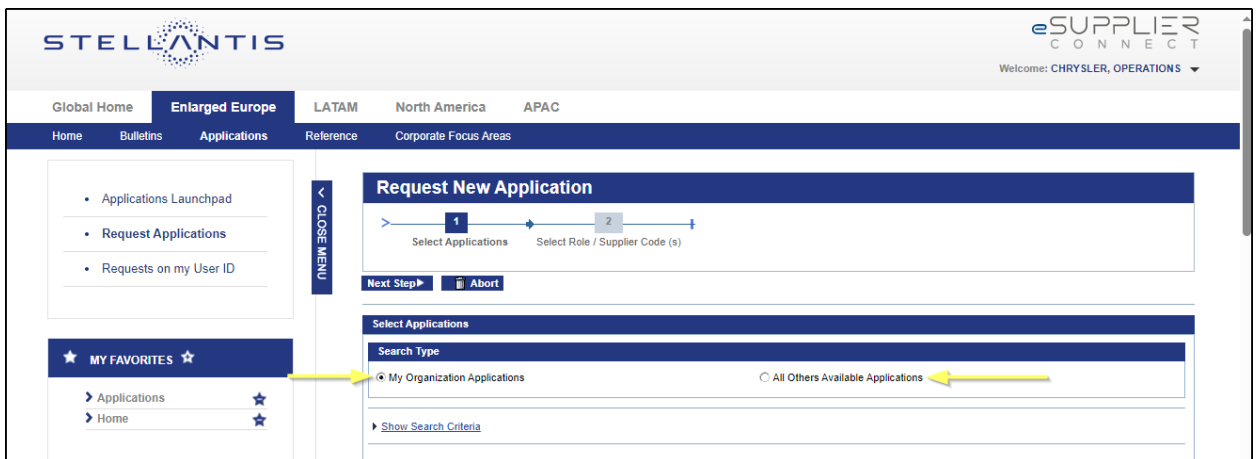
STELLANTIS

eSUPPLIER
CONNECT

Welcome: CHRYSLER, OPERATIONS

Global Home Enlarged Europe LATAM North America APAC

Home Bulletins Applications Reference Corporate Focus Areas

• Applications Launchpad
• Request Applications
• Requests on my User ID

CLOSE MENU

MY FAVORITES

Applications
Home

Request New Application

1
Select Applications

2
Select Role / Supplier Code (s)

Next Step Abort

Select Applications

Search Type

My Organization Applications

All Others Available Applications

Show Search Criteria